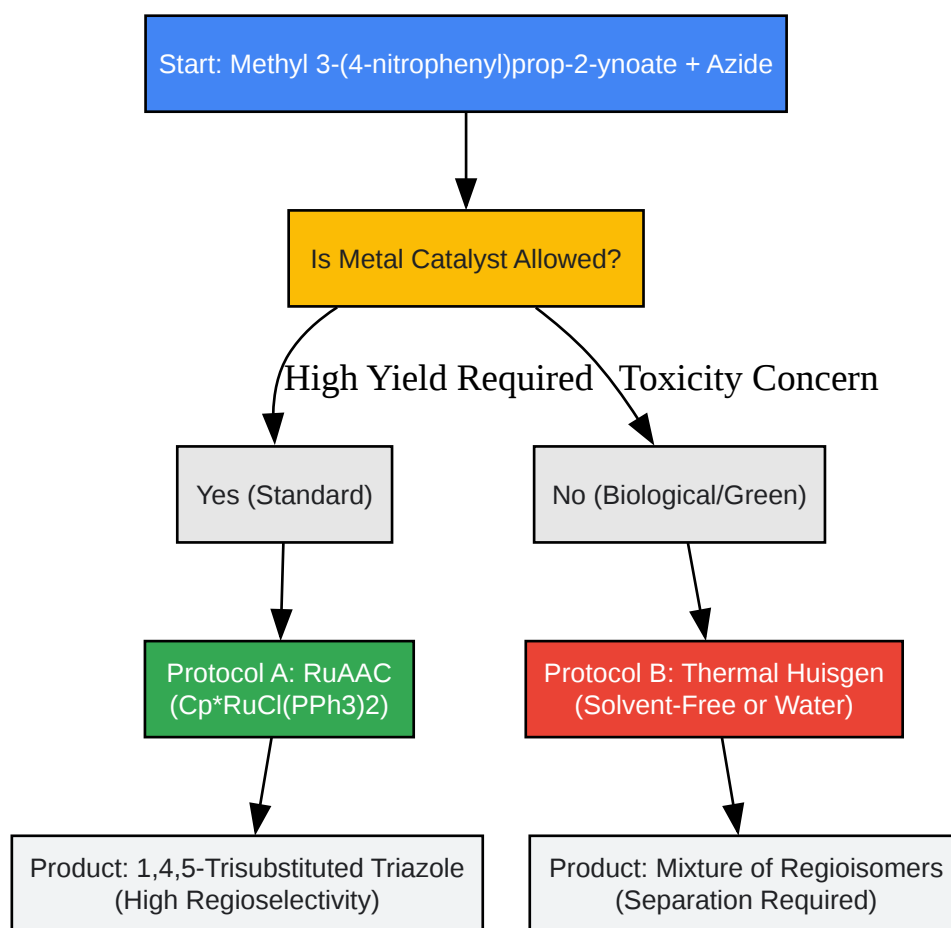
Start: Methyl 3-(4-nitrophenyl)prop-2-ynoate + Azide

Is Metal Catalyst Allowed?

High Yield Required

Toxicity Concern

Yes (Standard)

No (Biological/Green)

Protocol A: RuAAC (Cp*RuCl(PPh3)2)

Protocol B: Thermal Huisgen (Solvent-Free or Water)

Product: 1,4,5-Trisubstituted Triazole (High Regioselectivity)

Product: Mixture of Regioisomers (Separation Required)